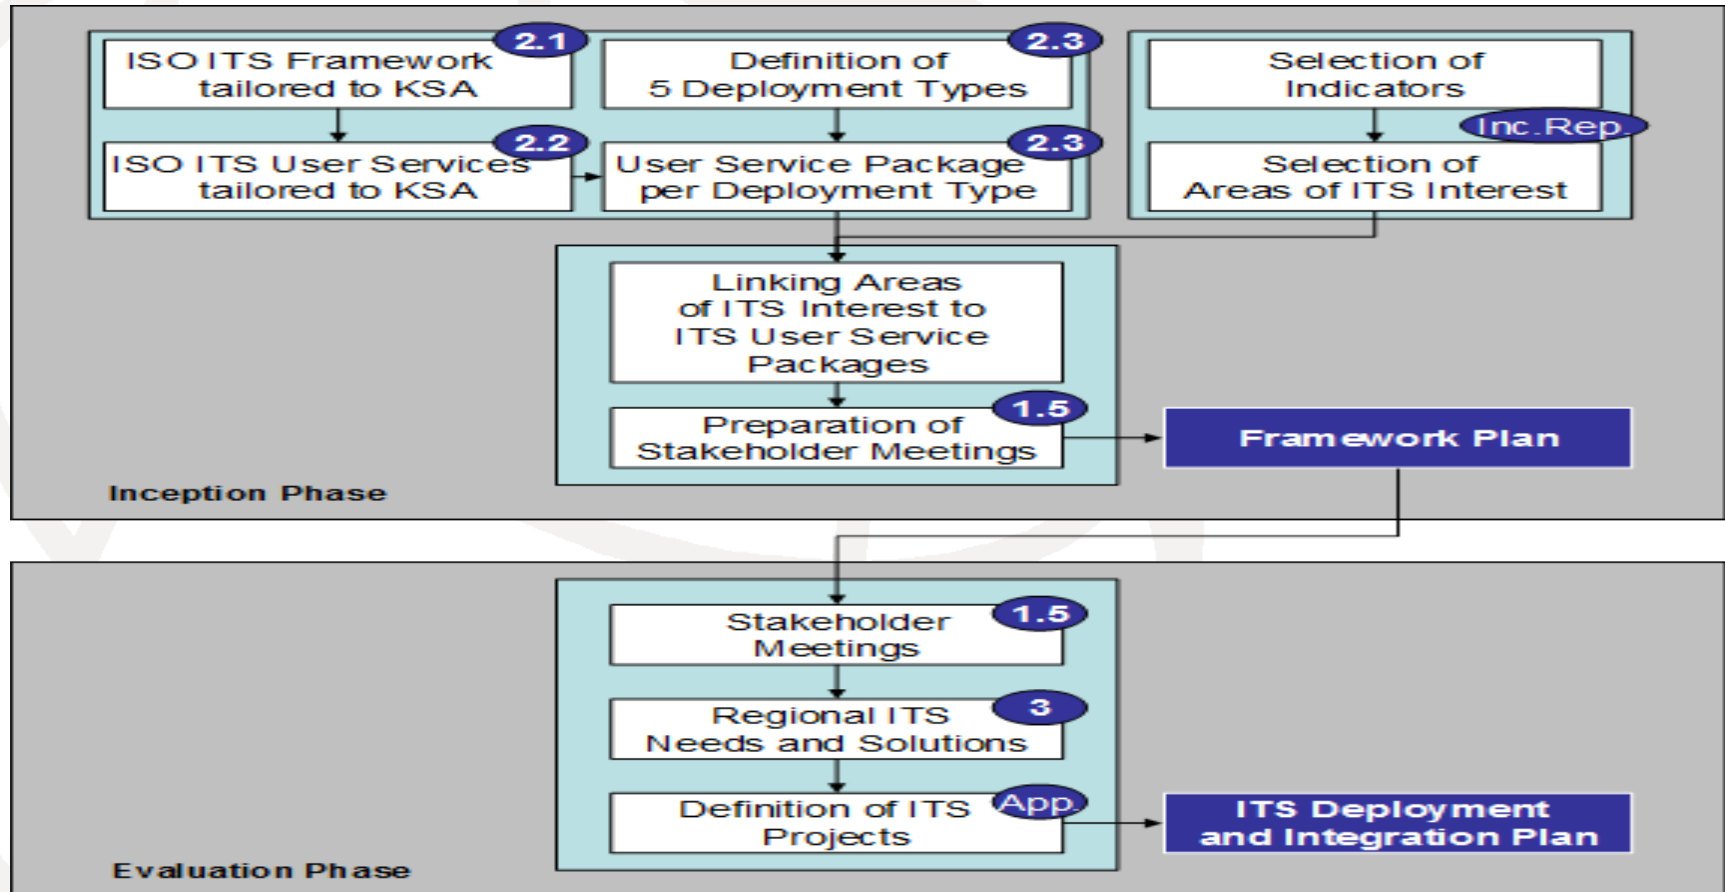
ISO ITS Framework tailored to KSA

2.1

Definition of 5 Deployment Types

2.3

Selection of Indicators

ISO ITS User Services tailored to KSA

2.2

User Service Package per Deployment Type

2.3

Inc.Rep.

Selection of Areas of ITS Interest

Linking Areas of ITS Interest to ITS User Service Packages

Preparation of Stakeholder Meetings

1.5

Framework Plan

Inception Phase

Stakeholder Meetings

1.5

Regional ITS Needs and Solutions

3

Definition of ITS Projects

App.

ITS Deployment and Integration Plan

Evaluation Phase